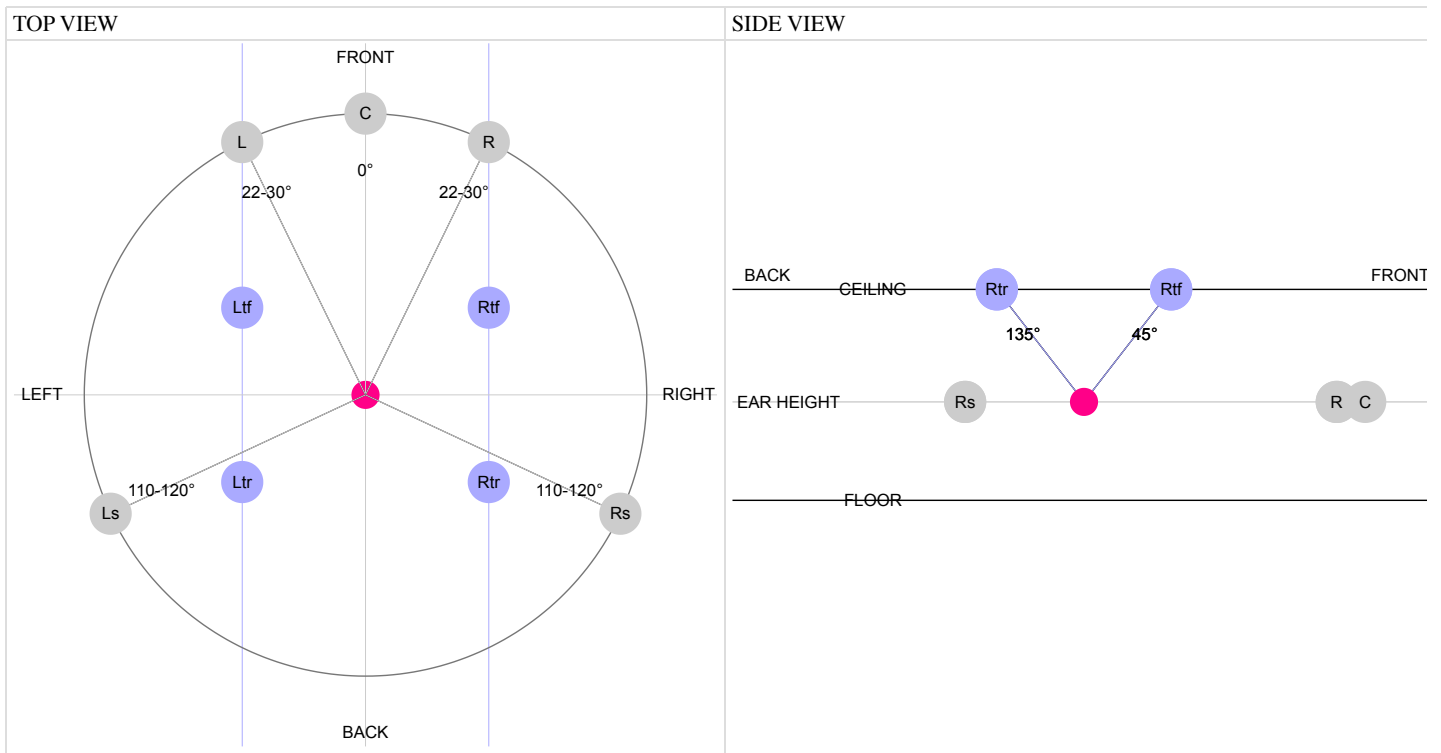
| TOP VIEW | SIDE VIEW |
|---|---|

FRONT

C

L

R

0°

22-30°

22-30°

Ltf

Rtf

LEFT

RIGHT

Ltr

Rtr

110-120°

110-120°

Ls

Rs

BACK

BACK

CEILING

Rtr

Rtf

FRONT

135°

45°

EAR HEIGHT

Rs

R

C

FLOOR